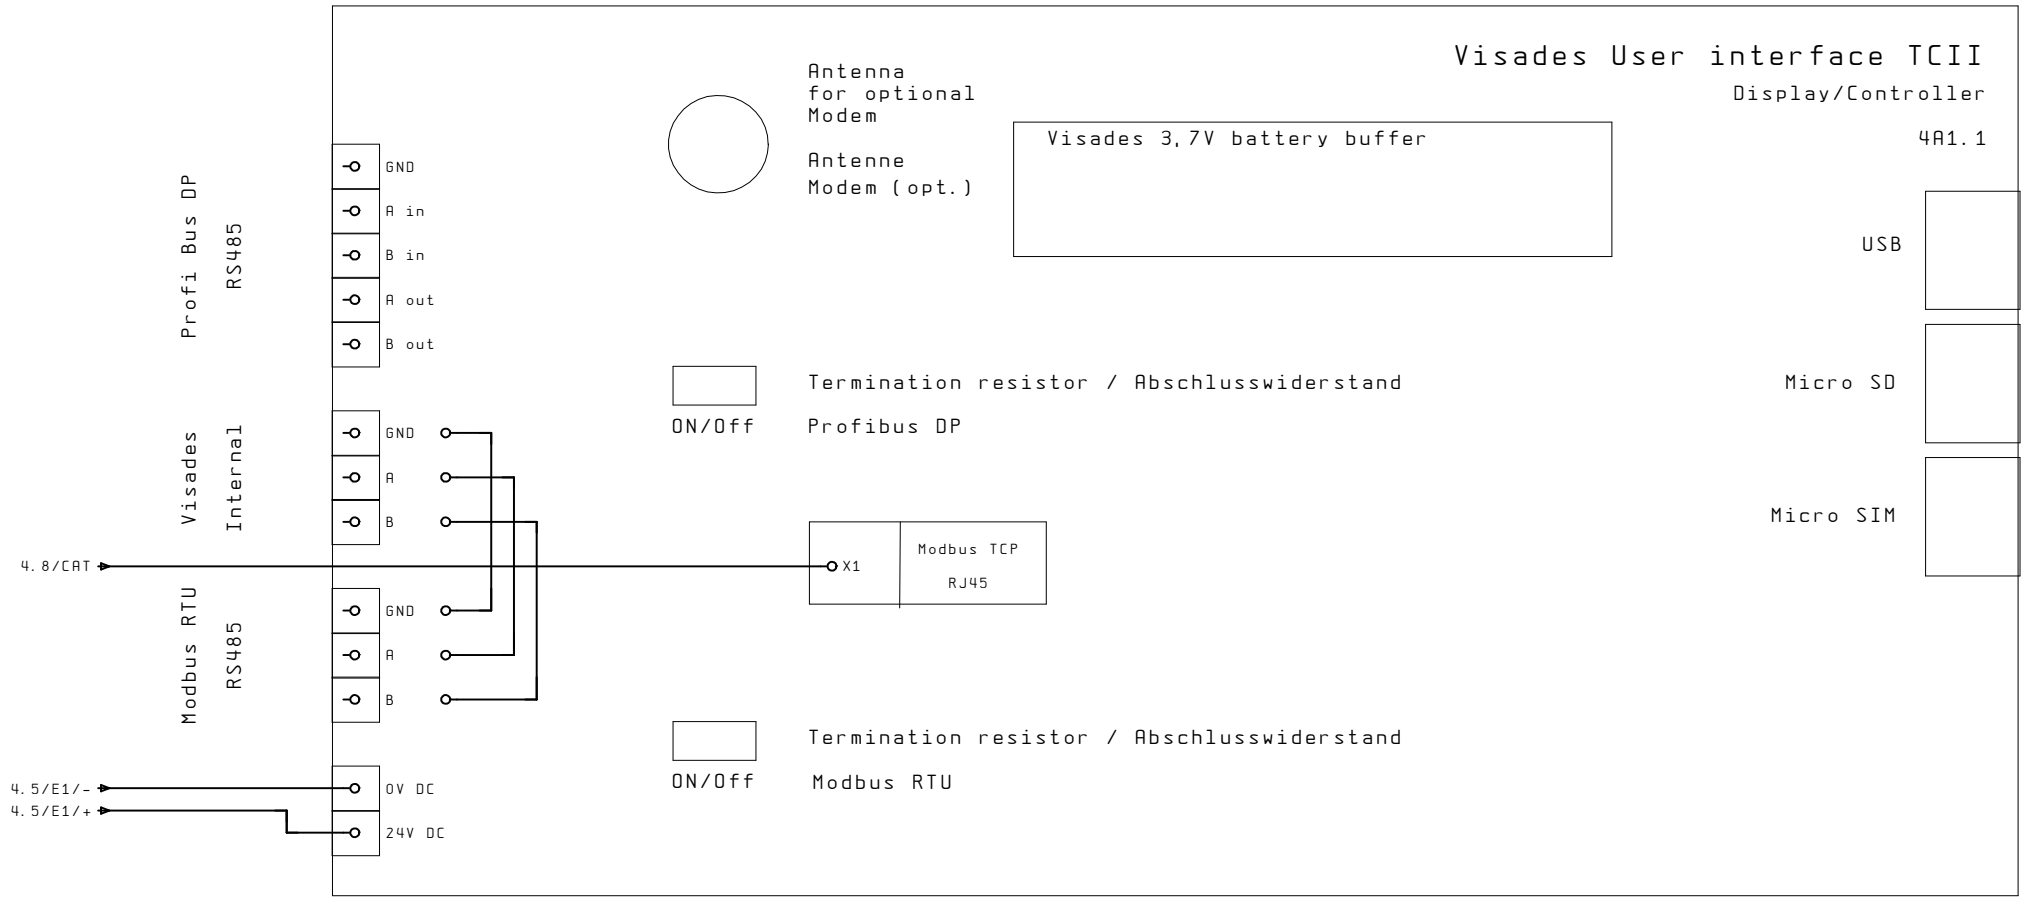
Visades User interface TCII

Display/Controller

4A1.1

Antenna
for optional
Modem

Antenne
Modem (opt.)

Visades 3,7V battery buffer

USB

Micro SD

Micro SIM

Profi Bus DP
RS485

GND
A in
B in
A out
B out

Termination resistor / Abschlusswiderstand

ON/Off

Profibus DP

Visades
Internal

GND
A
B

4.8/CAT

X1

Modbus TCP
RJ45

Modbus RTU
RS485

GND
A
B

Termination resistor / Abschlusswiderstand

ON/Off

Modbus RTU

4.5/E1/-
4.5/E1/+

0V DC
24V DC